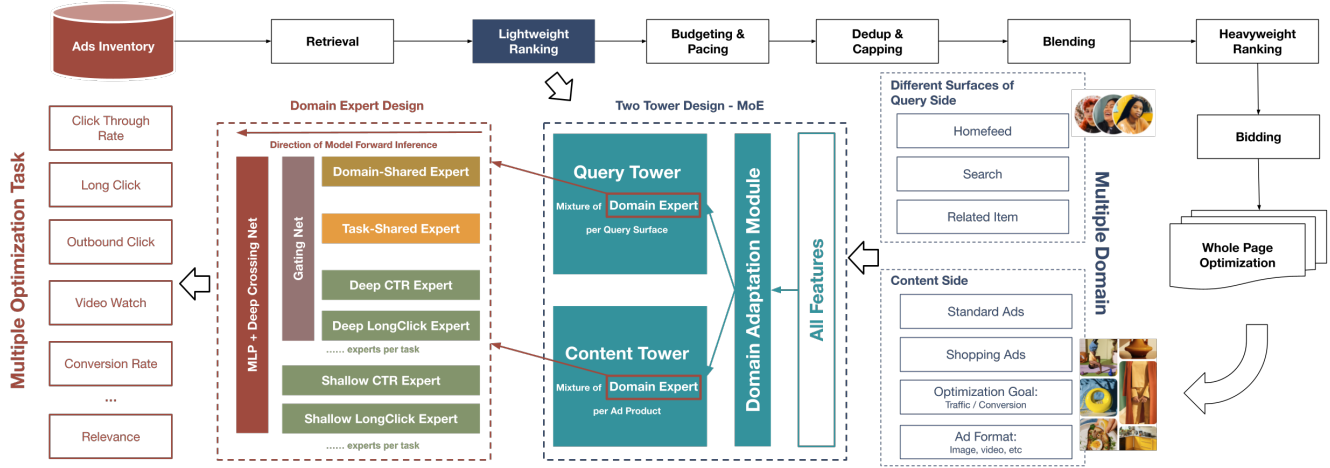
Ads Inventory

Retrieval

Lightweight Ranking

Budgeting & Pacing

Dedup & Capping

Blending

Heavyweight Ranking

Bidding

Whole Page Optimization

Multiple Optimization Task

Click Through Rate

Long Click

Outbound Click

Video Watch

Conversion Rate

...

Relevance

Domain Expert Design

Direction of Model Forward Inference

MLP + Deep Crossing Net

Gating Net

Domain-Shared Expert

Task-Shared Expert

Deep CTR Expert

Deep LongClick Expert

...... experts per task

Shallow CTR Expert

Shallow LongClick Expert

...... experts per task

Two Tower Design - MoE

Query Tower

Mixture of Domain Expert

per Query Surface

Content Tower

Mixture of Domain Expert

per Ad Product

Domain Adaptation Module

All Features

Different Surfaces of Query Side

Homefeed

Search

Related Item

Multiple Domain

Content Side

Standard Ads

Shopping Ads

Optimization Goal: Traffic / Conversion

Ad Format: Image, video, etc